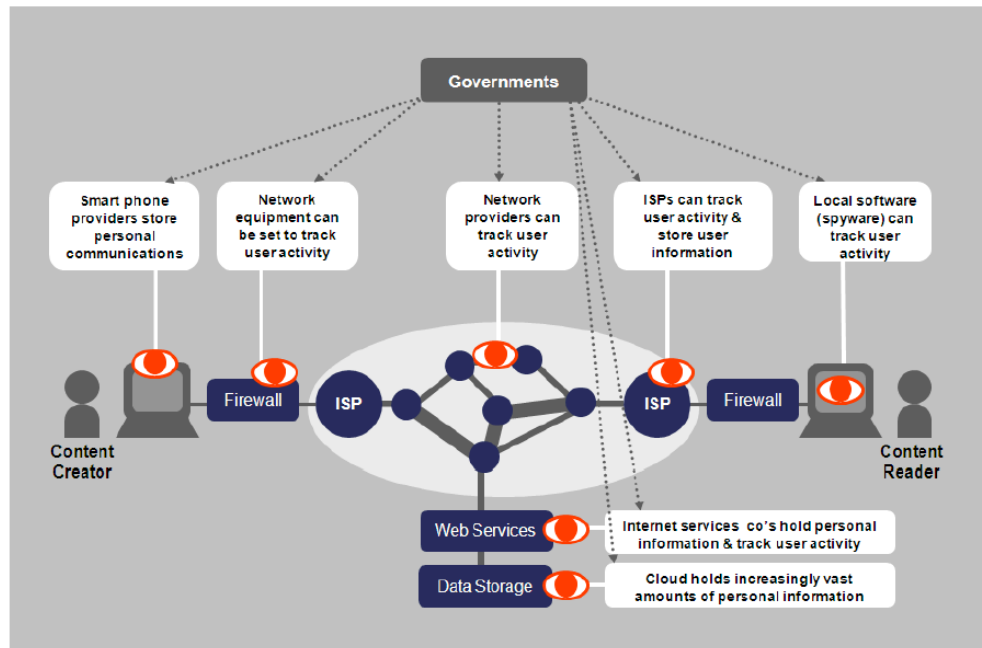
Governments

Smart phone providers store personal communications

Network equipment can be set to track user activity

Network providers can track user activity

ISPs can track user activity & store user information

Local software (spyware) can track user activity

Firewall

ISP

ISP

Firewall

Content Creator

Content Reader

Web Services

Internet services co's hold personal information & track user activity

Data Storage

Cloud holds increasingly vast amounts of personal information